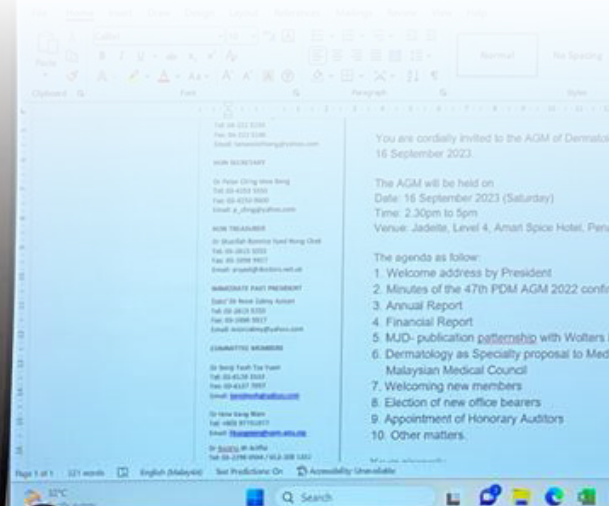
File Home Insert Draw Design Layout References Mailings Review View Help

Paste Calibri

Clipboard Font Paragraph Styles

Normal No Spacing

Tel: 03-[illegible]
Fax: 03-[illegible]
Email: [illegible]

HON SECRETARY

Dr Peter Ch'ng Wee Beng
Tel: 03-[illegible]
Fax: 03-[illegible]
Email: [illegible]@yahoo.com

HON TREASURER

Dr Sharifah Rosniza Syed Nong Chek
Tel: 03-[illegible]
Fax: 03-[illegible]
Email: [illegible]

IMMEDIATE PAST PRESIDENT

Dato' Dr Noor Zalmy Azizan
Tel: 03-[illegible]
Fax: 03-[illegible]
Email: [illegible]@yahoo.com

COMMITTEE MEMBERS

Dr Beng Yeoh Tze Yuan
Tel: 03-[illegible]
Fax: 03-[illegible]
Email: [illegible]

Dr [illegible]
Tel: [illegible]
Email: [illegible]

Dr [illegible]
Tel: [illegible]

You are cordially invited to the AGM of Dermatol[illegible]
16 September 2023.

The AGM will be held on
Date: 16 September 2023 (Saturday)
Time: 2.30pm to 5pm
Venue: Jadeite, Level 4, Amari Spice Hotel, Pen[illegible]

The agenda as follow:
1. Welcome address by President
2. Minutes of the 47th PDM AGM 2022 confi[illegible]
3. Annual Report
4. Financial Report
5. MJD- publication patternship with Wolters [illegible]
6. Dermatology as Specialty proposal to Med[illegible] Malaysian Medical Council
7. Welcoming new members
8. Election of new office bearers
9. Appointment of Honorary Auditors
10. Other matters.

Page 1 of 1 321 words English (Malaysia) Text Predictions: On Accessibility: Unavailable

31°C

Search